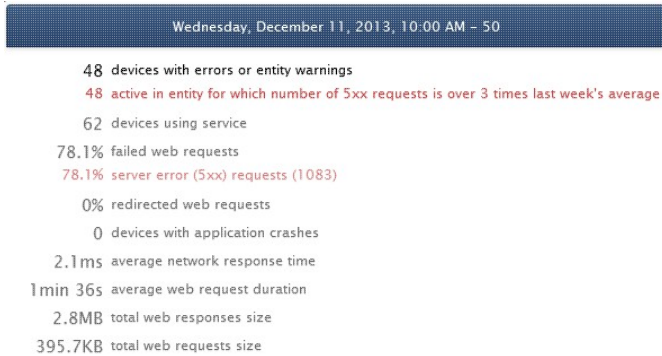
Wednesday, December 11, 2013, 10:00 AM – 50

48 devices with errors or entity warnings
48 active in entity for which number of 5xx requests is over 3 times last week's average
62 devices using service
78.1% failed web requests
78.1% server error (5xx) requests (1083)
0% redirected web requests
0 devices with application crashes
2.1ms average network response time
1min 36s average web request duration
2.8MB total web responses size
395.7KB total web requests size